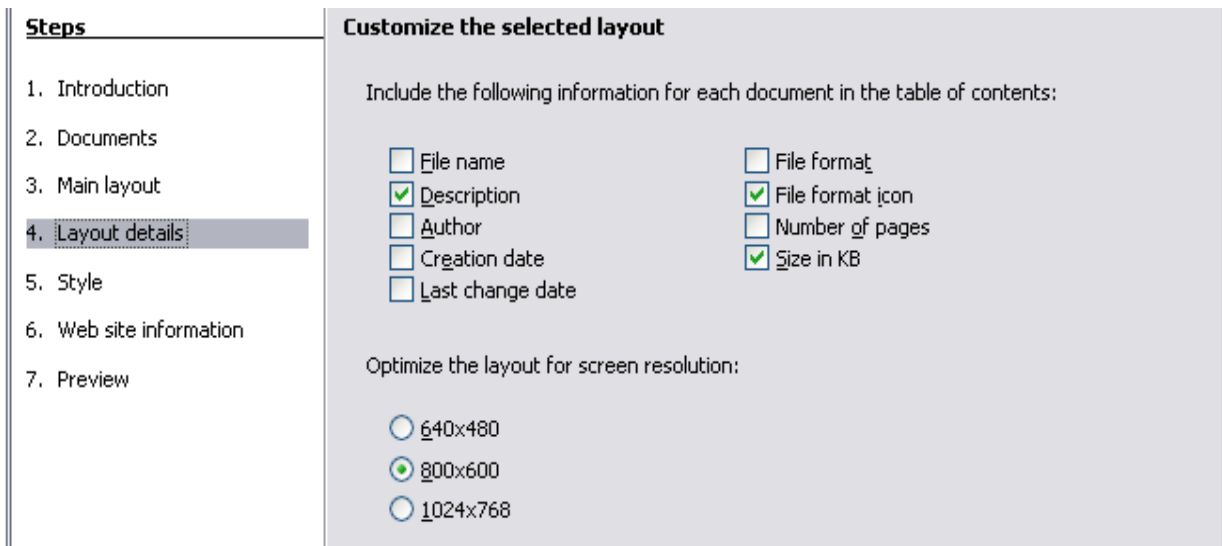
Steps

1. Introduction
2. Documents
3. Main layout
4. Layout details
5. Style
6. Web site information
7. Preview

Customize the selected layout

Include the following information for each document in the table of contents:

File name
Description
Author
Creation date
Last change date

File format
File format icon
Number of pages
Size in KB

Optimize the layout for screen resolution:

640x480
800x600
1024x768